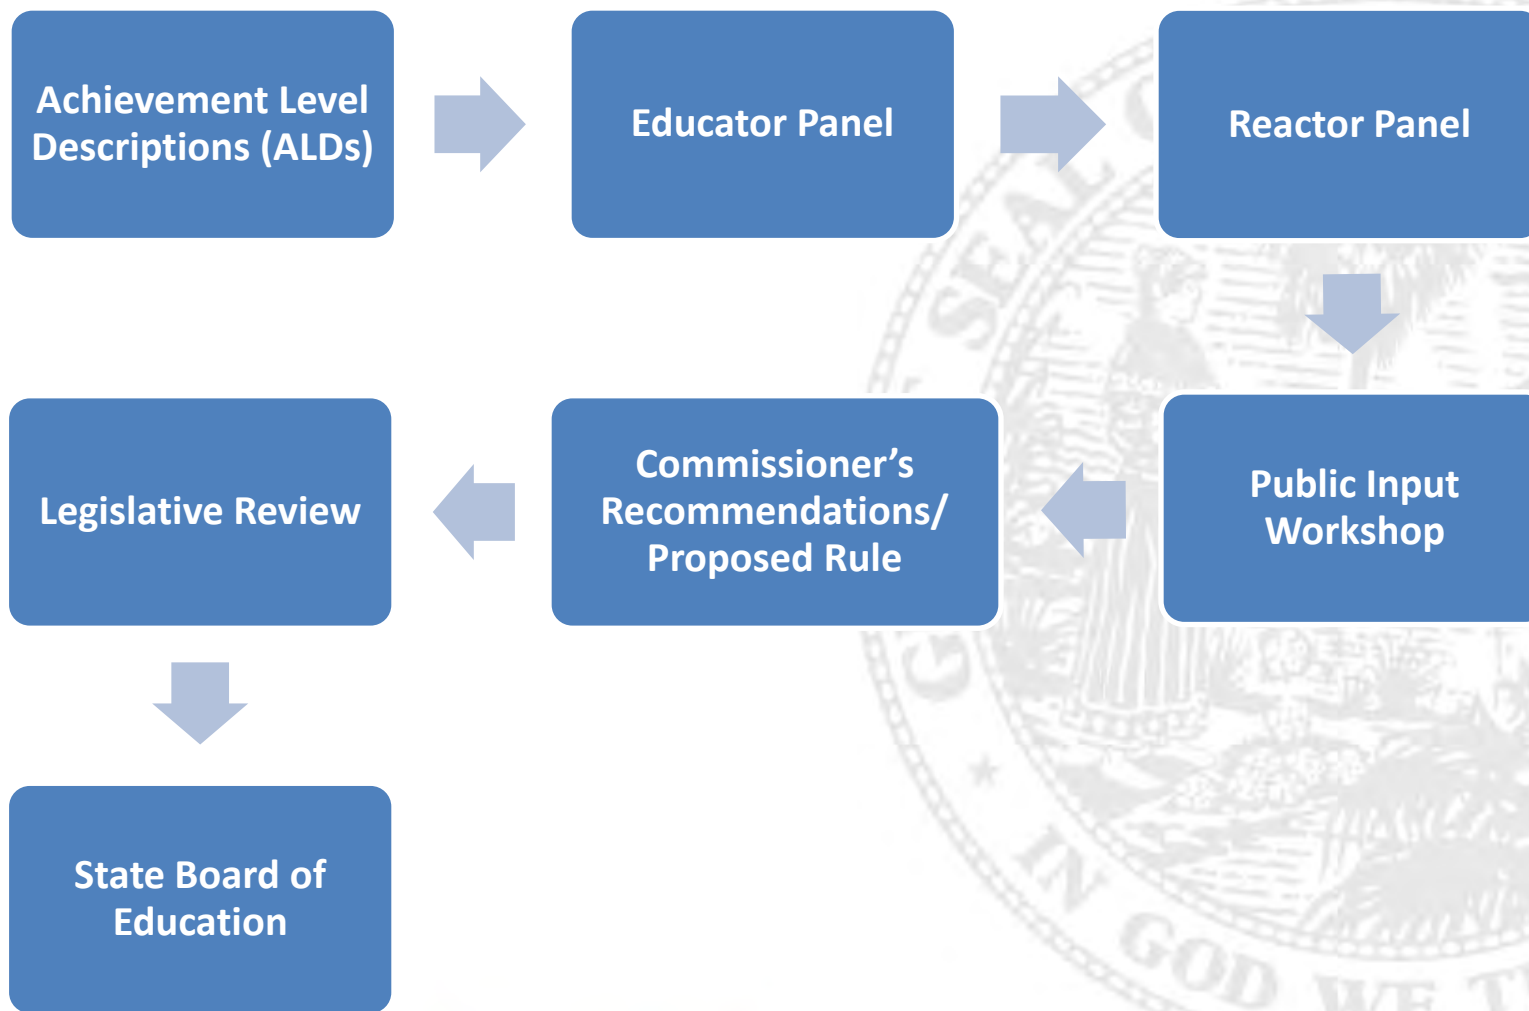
Achievement Level Descriptions (ALDs)

Educator Panel

Reactor Panel

Public Input Workshop

Commissioner's Recommendations/ Proposed Rule

Legislative Review

State Board of Education

SEAL

IN GOD WE T